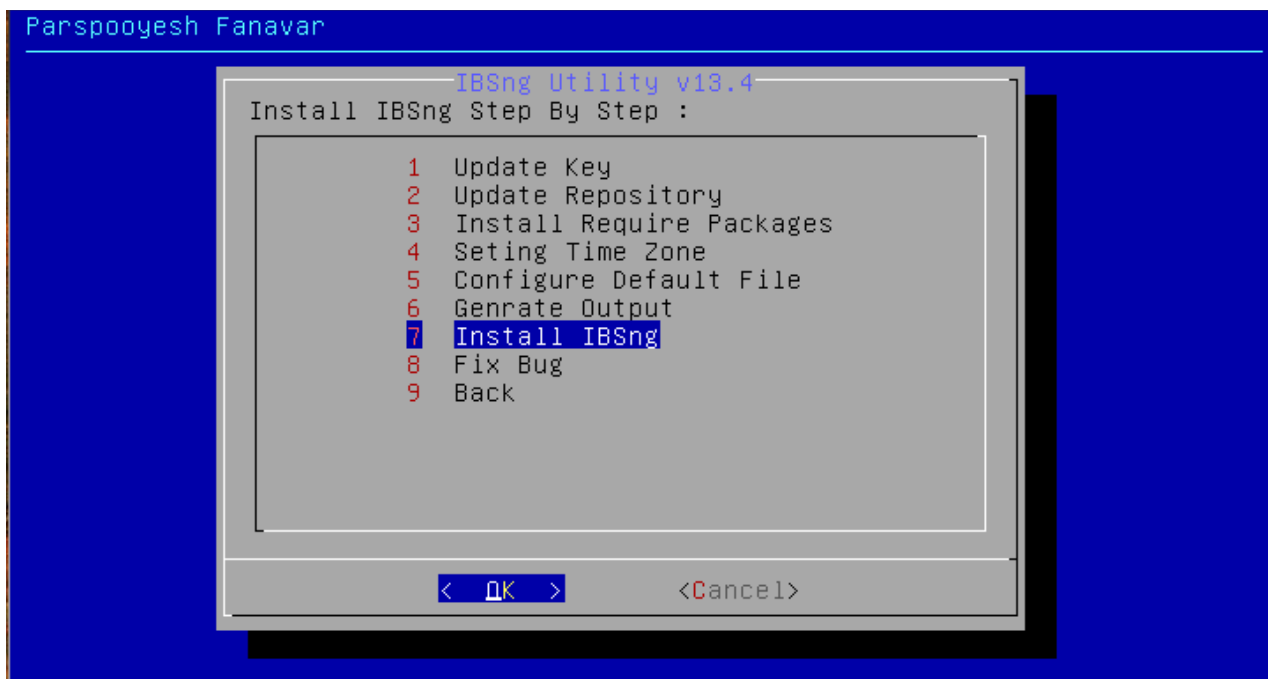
Parspooyesh Fanavar

IBSng Utility v13.4

Install IBSng Step By Step :

1 Update Key
2 Update Repository
3 Install Require Packages
4 Seting Time Zone
5 Configure Default File
6 Genrate Output
7 Install IBSng
8 Fix Bug
9 Back

< OK > <Cancel>